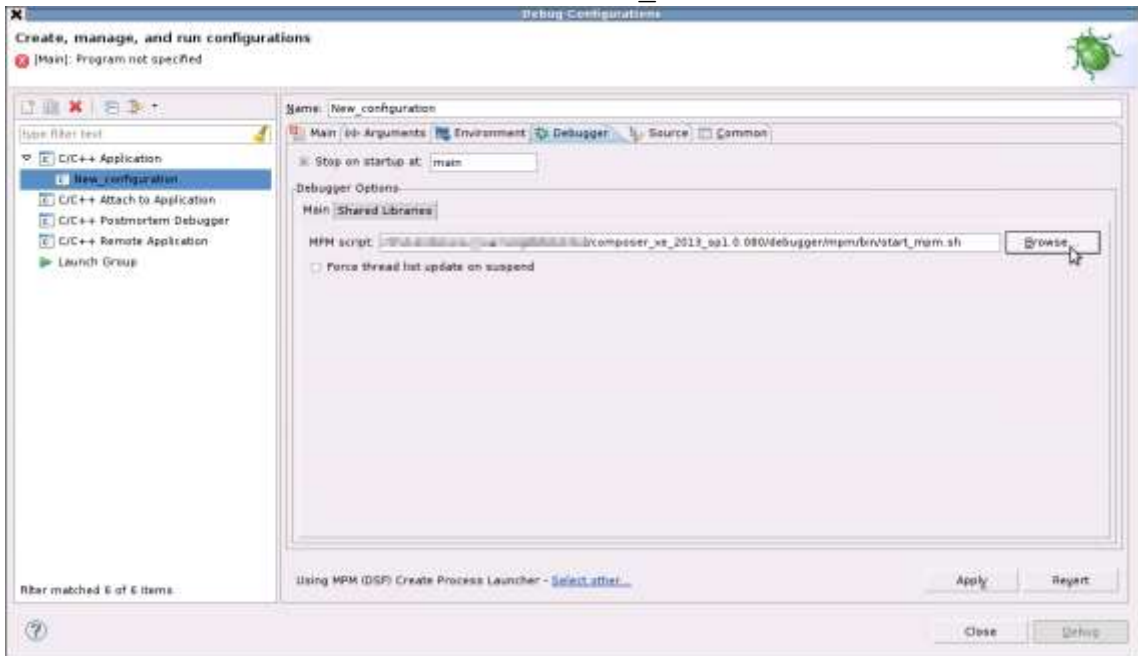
Debug Configurations

Create, manage, and run configurations

[Main]: Program not specified

type filter text

C/C++ Application

New_configuration

C/C++ Attach to Application

C/C++ Postmortem Debugger

C/C++ Remote Application

Launch Group

Filter matched 6 of 6 items

Name: New_configuration

Main | Arguments | Environment | Debugger | Source | Common

Stop on startup at: main

Debugger Options

Main | Shared Libraries

MPM script: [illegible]/composer_xe_2013_sp1.0.080/debugger/mpm/bin/start_mpm.sh

Browse...

Force thread list update on suspend

Using MPM (DSF) Create Process Launcher - Select other...

Apply

Revert

Close

Debug